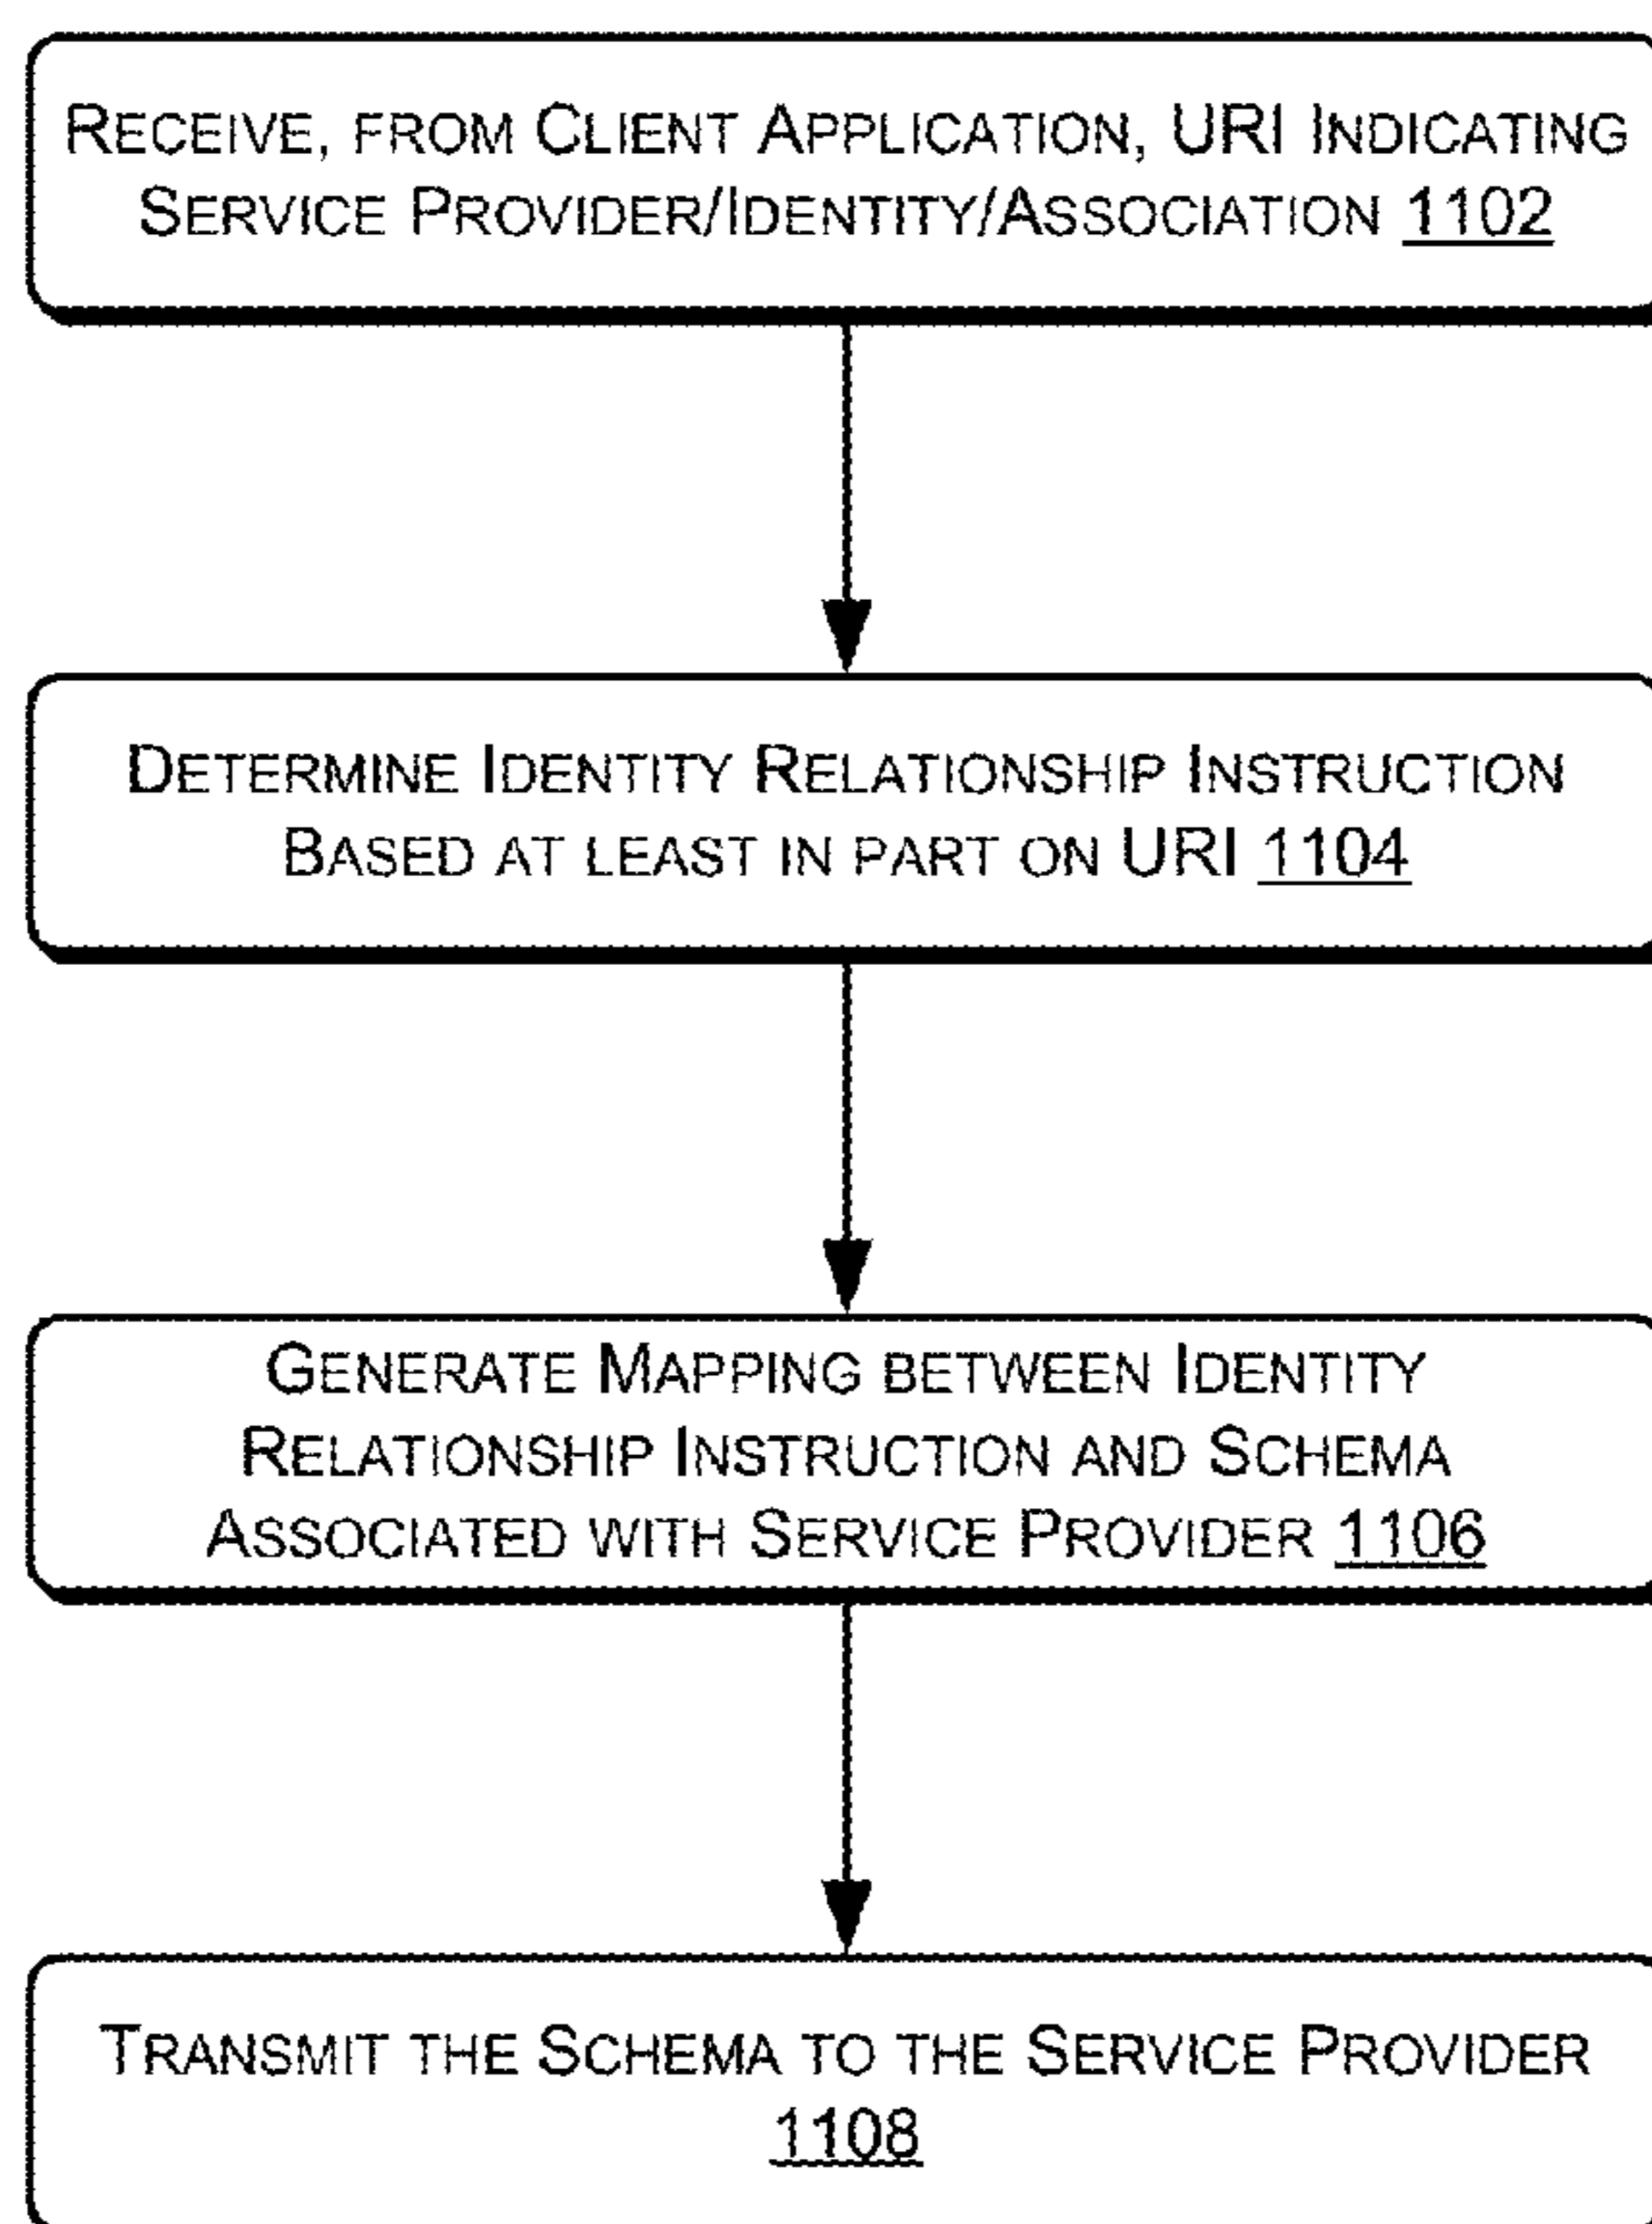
Receive, from Client Application, URI Indicating Service Provider/Identity/Association 1102

Determine Identity Relationship Instruction Based at least in part on URI 1104

Generate Mapping between Identity Relationship Instruction and Schema Associated with Service Provider 1106

Transmit the Schema to the Service Provider 1108